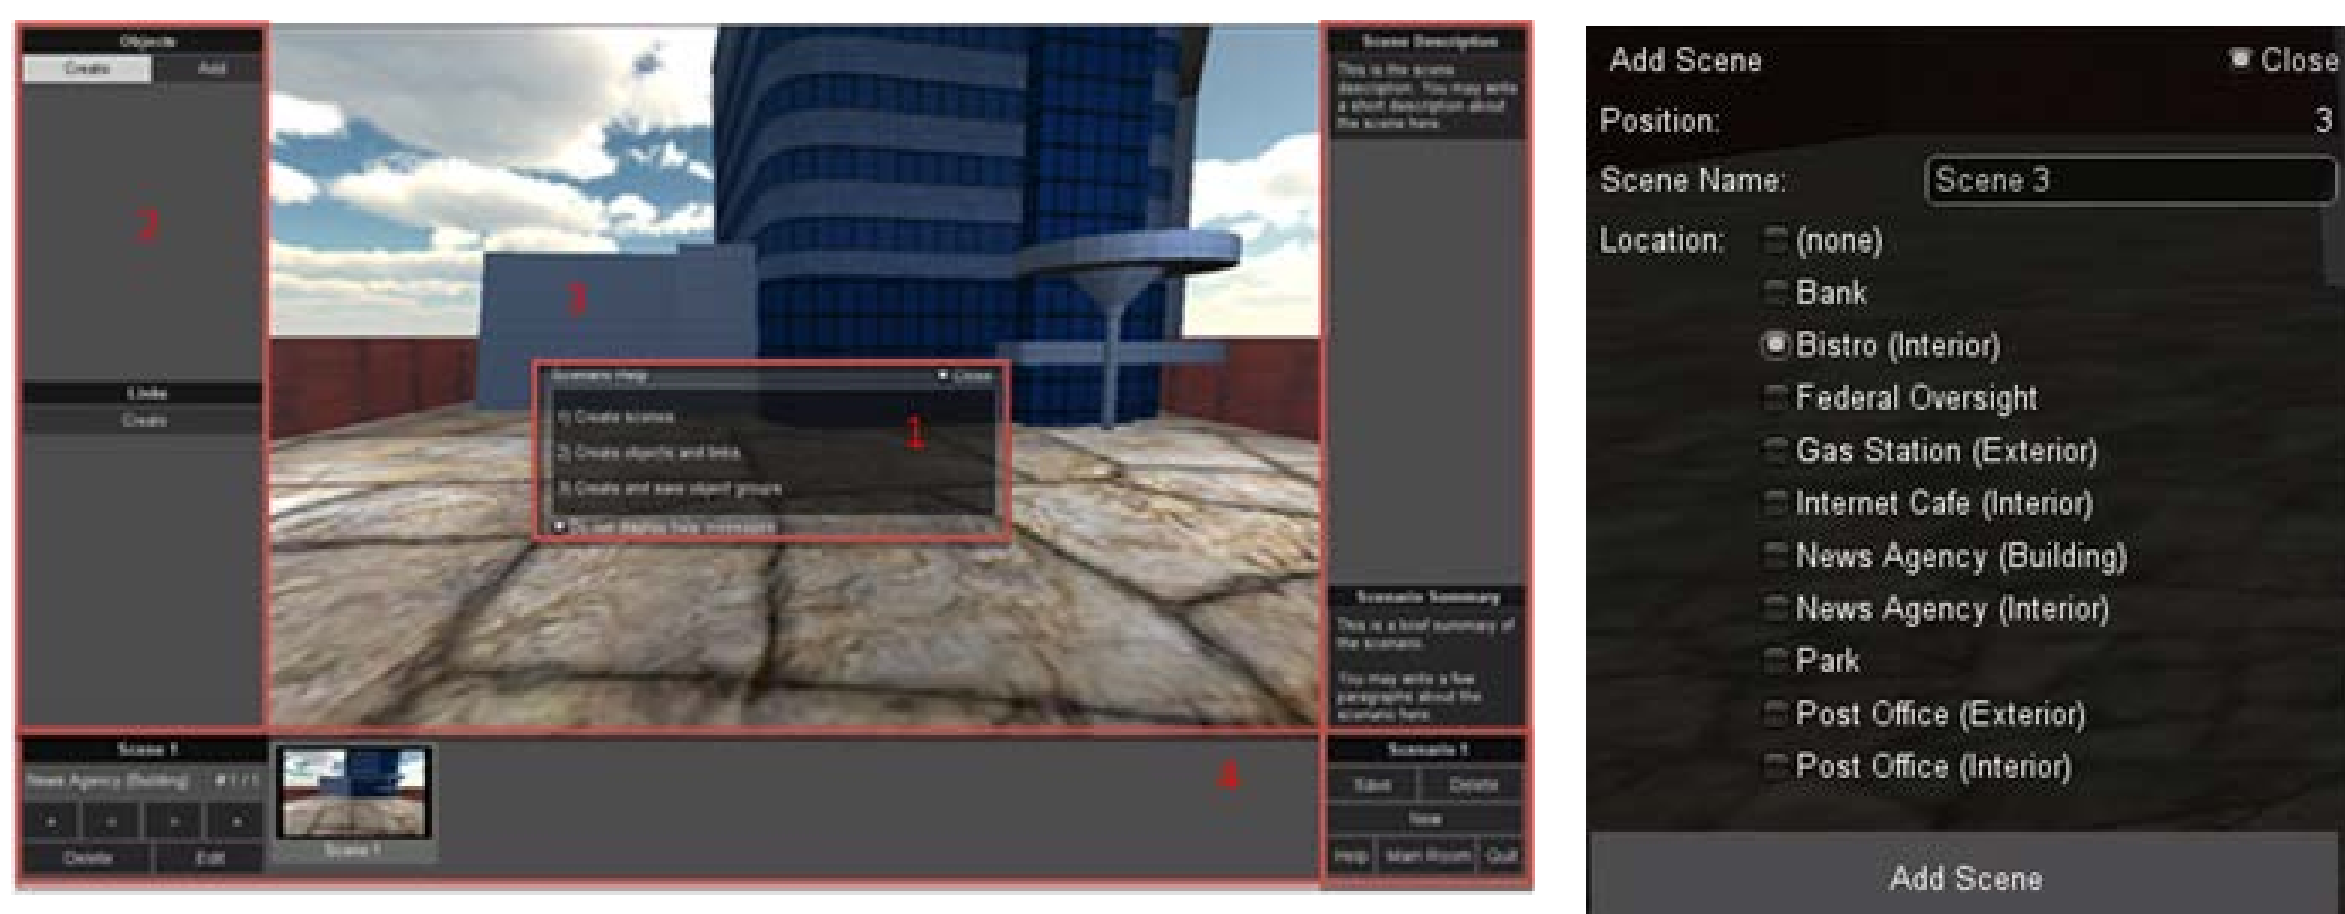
Objects
Create
Add

2

Links
Create

3

Scenario Help
Close
1) Create scenes
2) Create objects and links
3) Create and save object groups
Do not display help messages

1

Scene Description
This is the scene description. You may write a short description about the scene here.

Scenario Summary
This is a brief summary of the scenario.

You may write a few paragraphs about the scenario here.

Scene 1
News Agency (Building)
# 1 / 1
Delete
Edit

Scene 1

4

Scenario 1
Save
Delete
New
Help
Main Room
Quit

Add Scene
Close
Position:
3
Scene Name:
Scene 3
Location:
(none)
Bank
Bistro (Interior)
Federal Oversight
Gas Station (Exterior)
Internet Cafe (Interior)
News Agency (Building)
News Agency (Interior)
Park
Post Office (Exterior)
Post Office (Interior)
Add Scene